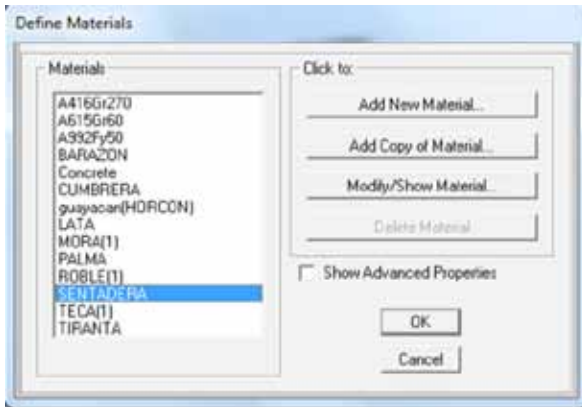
Define Materials

Materials

A416Gr270
A615Gr60
A992Fy50
BARAZON
Concrete
CUMBRERA
guayacan(HORCON)
LATA
MORA(1)
PALMA
ROBLE(1)
SENTADERA
TECA(1)
TIRANTA

Click to:

Add New Material...

Add Copy of Material...

Modify/Show Material...

Delete Material

Show Advanced Properties

OK

Cancel